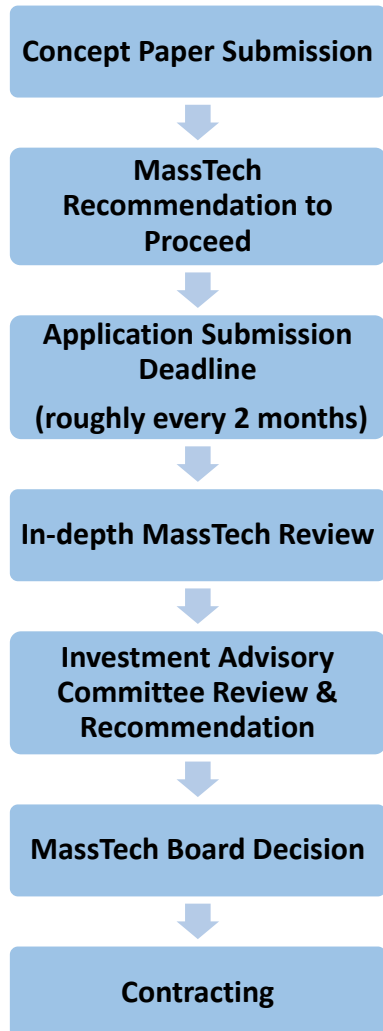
Concept Paper Submission

MassTech Recommendation to Proceed

Application Submission Deadline

(roughly every 2 months)

In-depth MassTech Review

Investment Advisory Committee Review & Recommendation

MassTech Board Decision

Contracting